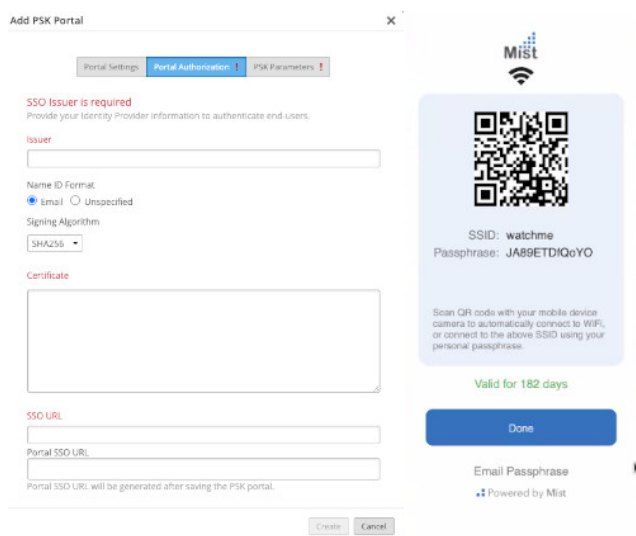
Add PSK Portal ×

Portal Settings | Portal Authorization ! | PSK Parameters !

SSO Issuer is required
Provide your Identity Provider information to authenticate end-users.

Issuer

Name ID Format
Email Unspecified

Signing Algorithm
SHA256

Certificate

SSO URL

Portal SSO URL

Portal SSO URL will be generated after saving the PSK portal.

Create Cancel

Mist

SSID: watchme
Passphrase: JA89ETDfQoYO

Scan QR code with your mobile device camera to automatically connect to WiFi, or connect to the above SSID using your personal passphrase.

Valid for 182 days

Done

Email Passphrase

Powered by Mist